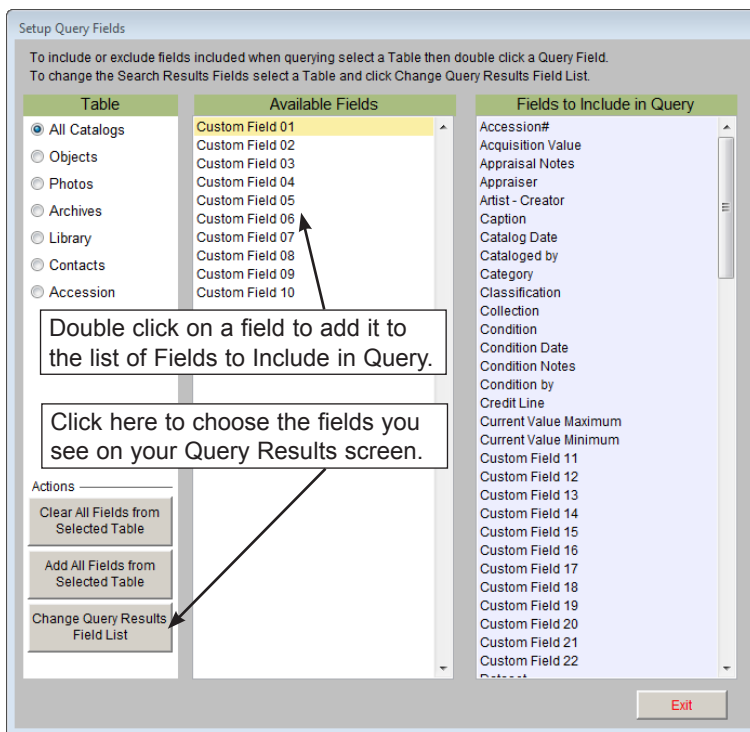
Setup Query Fields

To include or exclude fields included when querying select a Table then double click a Query Field.
To change the Search Results Fields select a Table and click Change Query Results Field List.

Table

All Catalogs
Objects
Photos
Archives
Library
Contacts
Accession

Available Fields

Custom Field 01
Custom Field 02
Custom Field 03
Custom Field 04
Custom Field 05
Custom Field 06
Custom Field 07
Custom Field 08
Custom Field 09
Custom Field 10

Fields to Include in Query

Accession#
Acquisition Value
Appraisal Notes
Appraiser
Artist - Creator
Caption
Catalog Date
Cataloged by
Category
Classification
Collection
Condition
Condition Date
Condition Notes
Condition by
Credit Line
Current Value Maximum
Current Value Minimum
Custom Field 11
Custom Field 12
Custom Field 13
Custom Field 14
Custom Field 15
Custom Field 16
Custom Field 17
Custom Field 18
Custom Field 19
Custom Field 20
Custom Field 21
Custom Field 22
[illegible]

Double click on a field to add it to the list of Fields to Include in Query.

Click here to choose the fields you see on your Query Results screen.

Actions

Clear All Fields from Selected Table

Add All Fields from Selected Table

Change Query Results Field List

Exit